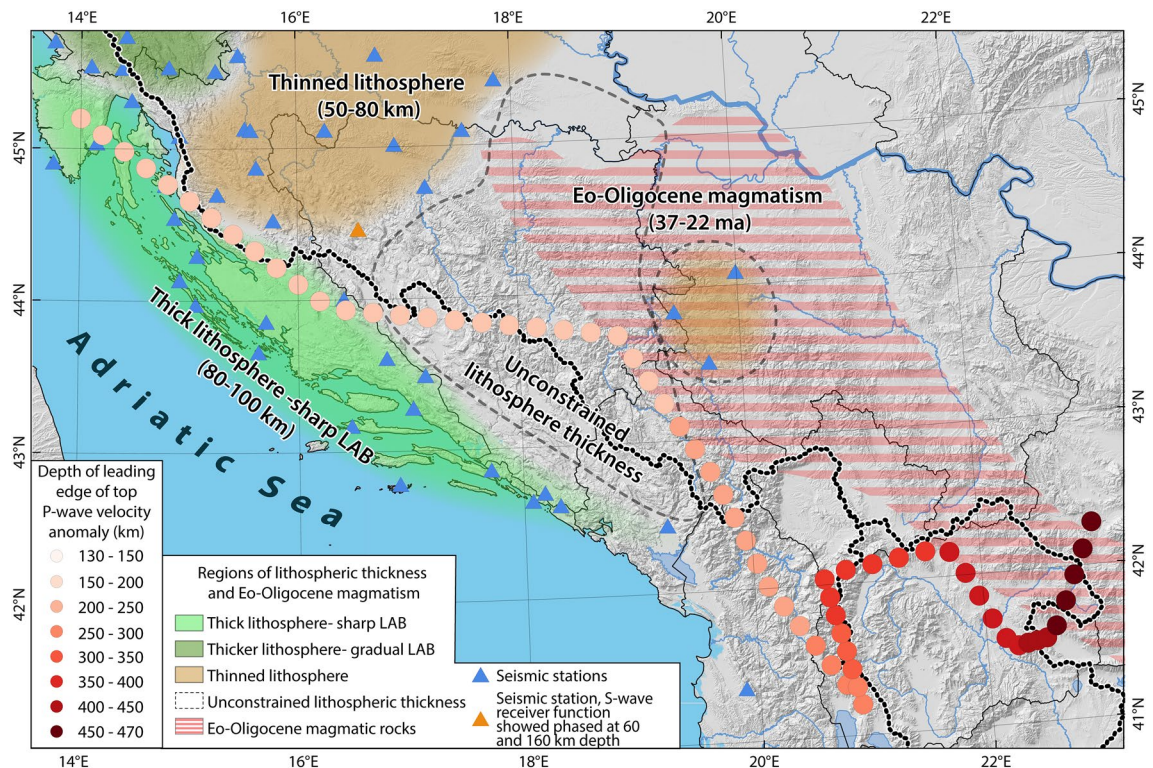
14°E
16°E
18°E
20°E
22°E

45°N
44°N
43°N
42°N
41°N

45°N
44°N
43°N
42°N
41°N

14°E
16°E
18°E
20°E
22°E

Thinned lithosphere (50-80 km)

Eo-Oligocene magmatism (37-22 ma)

Thick lithosphere -sharp LAB (80-100 km)

Unconstrained lithosphere thickness

Adriatic Sea

Depth of leading edge of top P-wave velocity anomaly (km)
130 - 150
150 - 200
200 - 250
250 - 300
300 - 350
350 - 400
400 - 450
450 - 470

Regions of lithospheric thickness and Eo-Oligocene magmatism
Thick lithosphere- sharp LAB
Thicker lithosphere- gradual LAB
Thinned lithosphere
Unconstrained lithospheric thickness
Eo-Oligocene magmatic rocks

Seismic stations
Seismic station, S-wave receiver function showed phased at 60 and 160 km depth